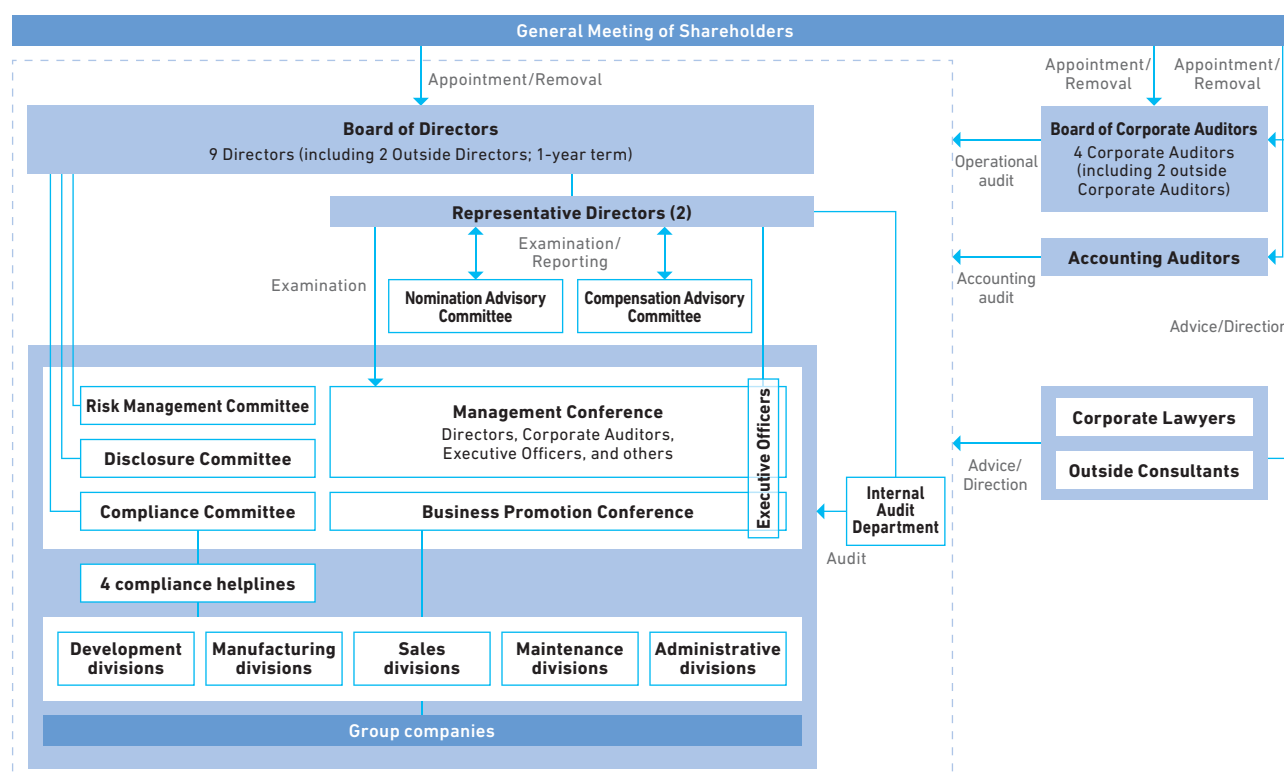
General Meeting of Shareholders

Appointment/Removal

Appointment/ Removal

Appointment/ Removal

Board of Directors
9 Directors (including 2 Outside Directors; 1-year term)

Board of Corporate Auditors
4 Corporate Auditors (including 2 outside Corporate Auditors)

Operational audit

Representative Directors (2)

Examination/ Reporting

Examination

Nomination Advisory Committee

Compensation Advisory Committee

Accounting Auditors

Accounting audit

Advice/Direction

Risk Management Committee

Management Conference
Directors, Corporate Auditors, Executive Officers, and others

Executive Officers

Disclosure Committee

Corporate Lawyers

Advice/ Direction

Outside Consultants

Compliance Committee

Business Promotion Conference

Internal Audit Department

Audit

4 compliance helplines

Development divisions

Manufacturing divisions

Sales divisions

Maintenance divisions

Administrative divisions

Group companies